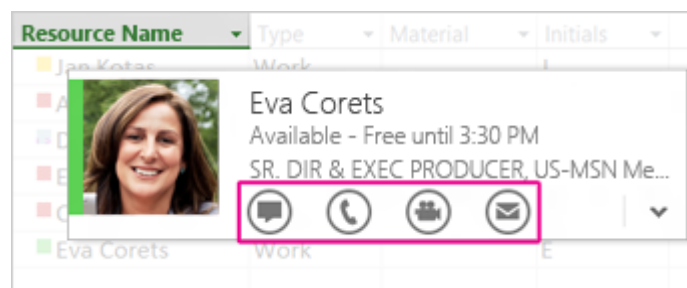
| Resource Name | Type | Material | Initials |
|---|---|---|---|
| Jan Kotas | Work | | J |
| A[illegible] | | | |
| D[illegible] | | | |
| E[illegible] | | | |
| C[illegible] | | | |
| Eva Corets | Work | | E |

Eva Corets
Available - Free until 3:30 PM
SR. DIR & EXEC PRODUCER, US-MSN Me...